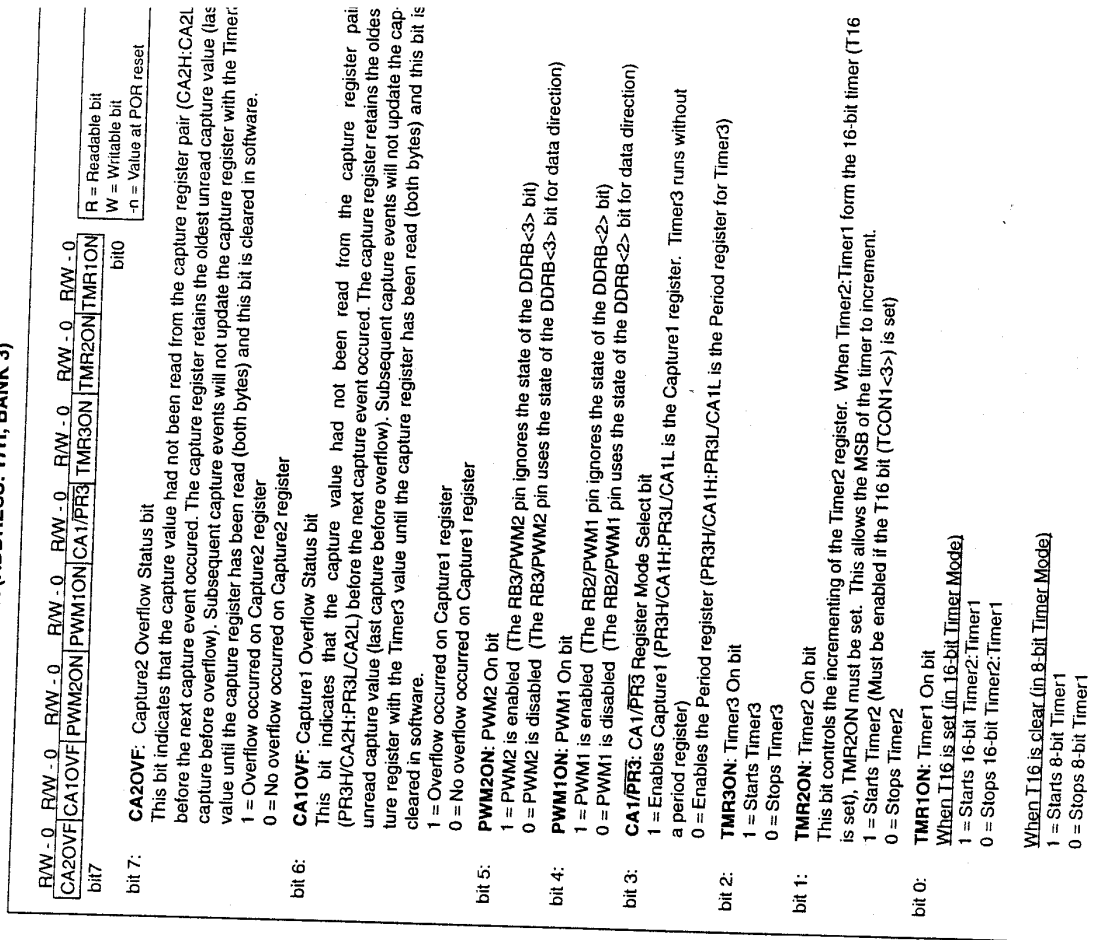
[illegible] (ADDRESS: 17h, BANK 3)

| R/W - 0 | R/W - 0 | R/W - 0 | R/W - 0 | R/W - 0 | R/W - 0 | R/W - 0 | R/W - 0 |
|---|---|---|---|---|---|---|---|
| CA2OVF | CA1OVF | PWM2ON | PWM1ON | CA1/$\overline{PR3}$ | TMR3ON | TMR2ON | TMR1ON |
| bit7 | | | | | | | bit0 |

R = Readable bit
W = Writable bit
-n = Value at POR reset

bit 7: **CA2OVF**: Capture2 Overflow Status bit
This bit indicates that the capture value had not been read from the capture register pair (CA2H:CA2L) before the next capture event occured. The capture register retains the oldest unread capture value (last capture before overflow). Subsequent capture events will not update the capture register with the Timer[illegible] value until the capture register has been read (both bytes) and this bit is cleared in software.
1 = Overflow occurred on Capture2 register
0 = No overflow occurred on Capture2 register

bit 6: **CA1OVF**: Capture1 Overflow Status bit
This bit indicates that the capture value had not been read from the capture register pai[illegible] (PR3H/CA2H:PR3L/CA2L) before the next capture event occured. The capture register retains the oldes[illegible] unread capture value (last capture before overflow). Subsequent capture events will not update the capture register with the Timer3 value until the capture register has been read (both bytes) and this bit is cleared in software.
1 = Overflow occurred on Capture1 register
0 = No overflow occurred on Capture1 register

bit 5: **PWM2ON**: PWM2 On bit
1 = PWM2 is enabled (The RB3/PWM2 pin ignores the state of the DDRB<3> bit)
0 = PWM2 is disabled (The RB3/PWM2 pin uses the state of the DDRB<3> bit for data direction)

bit 4: **PWM1ON**: PWM1 On bit
1 = PWM1 is enabled (The RB2/PWM1 pin ignores the state of the DDRB<2> bit)
0 = PWM1 is disabled (The RB2/PWM1 pin uses the state of the DDRB<2> bit for data direction)

bit 3: **CA1/$\overline{PR3}$**: CA1/$\overline{PR3}$ Register Mode Select bit
1 = Enables Capture1 (PR3H/CA1H:PR3L/CA1L is the Capture1 register. Timer3 runs without a period register)
0 = Enables the Period register (PR3H/CA1H:PR3L/CA1L is the Period register for Timer3)

bit 2: **TMR3ON**: Timer3 On bit
1 = Starts Timer3
0 = Stops Timer3

bit 1: **TMR2ON**: Timer2 On bit
This bit controls the incrementing of the Timer2 register. When Timer2:Timer1 form the 16-bit timer (T16 is set), TMR2ON must be set. This allows the MSB of the timer to increment.
1 = Starts Timer2 (Must be enabled if the T16 bit (TCON1<3>) is set)
0 = Stops Timer2

bit 0: **TMR1ON**: Timer1 On bit
When T16 is set (in 16-bit Timer Mode)
1 = Starts 16-bit Timer2:Timer1
0 = Stops 16-bit Timer2:Timer1

When T16 is clear (in 8-bit Timer Mode)
1 = Starts 8-bit Timer1
0 = Stops 8-bit Timer1